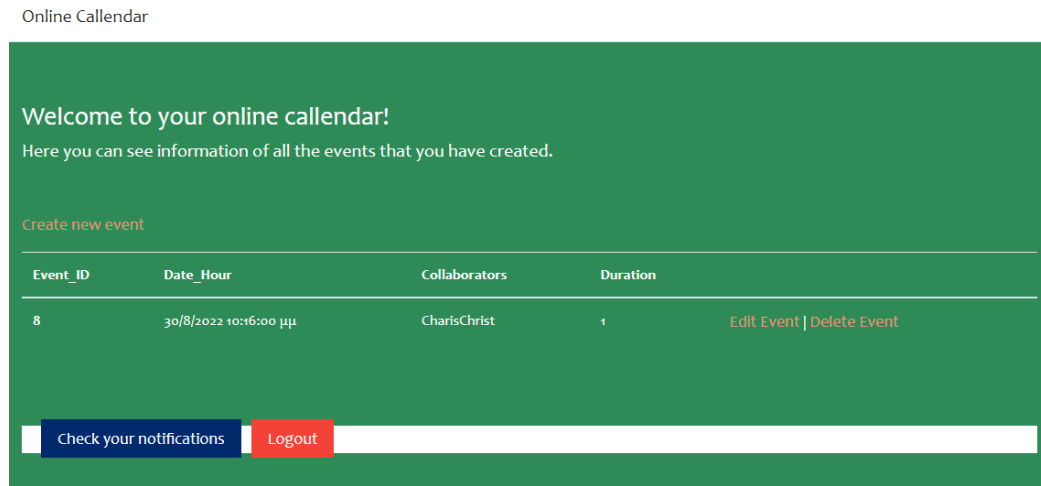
Online Callendar

Welcome to your online callendar!

Here you can see information of all the events that you have created.

Create new event

| Event_ID | Date_Hour | Collaborators | Duration | |
|---|---|---|---|---|
| 8 | 30/8/2022 10:16:00 μμ | CharisChrist | 1 | Edit Event \| Delete Event |

Check your notifications

Logout